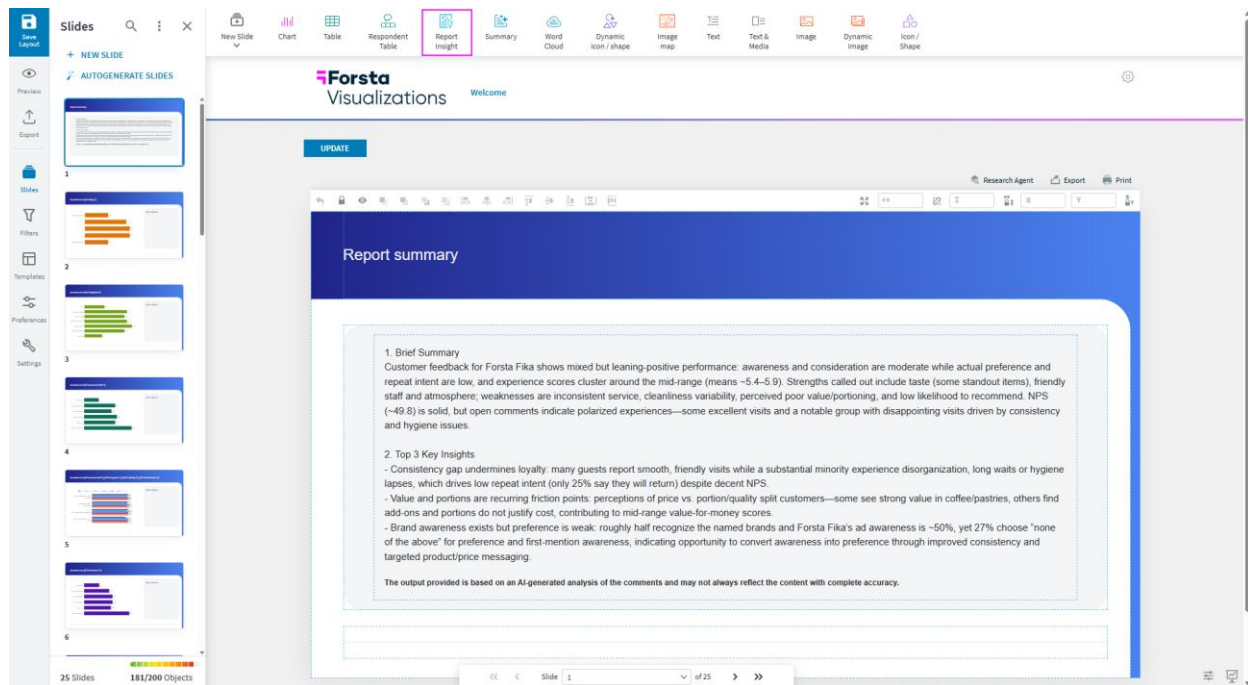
Save Layout

Preview

Export

Slides

Filters

Templates

Preferences

Settings

Slides

+ NEW SLIDE

AUTOGENERATE SLIDES

1

2

3

4

5

6

25 Slides

181/200 Objects

New Slide

Chart

Table

Respondent Table

Report Insight

Summary

Word Cloud

Dynamic icon / shape

Image map

Text

Text & Media

Image

Dynamic Image

Icon / Shape

Forsta Visualizations

Welcome

UPDATE

Research Agent

Export

Print

Report summary

1. Brief Summary
Customer feedback for Forsta Fika shows mixed but leaning-positive performance: awareness and consideration are moderate while actual preference and repeat intent are low, and experience scores cluster around the mid-range (means ~5.4–5.9). Strengths called out include taste (some standout items), friendly staff and atmosphere; weaknesses are inconsistent service, cleanliness variability, perceived poor value/portioning, and low likelihood to recommend. NPS (~49.8) is solid, but open comments indicate polarized experiences—some excellent visits and a notable group with disappointing visits driven by consistency and hygiene issues.

2. Top 3 Key Insights
- Consistency gap undermines loyalty: many guests report smooth, friendly visits while a substantial minority experience disorganization, long waits or hygiene lapses, which drives low repeat intent (only 25% say they will return) despite decent NPS.
- Value and portions are recurring friction points: perceptions of price vs. portion/quality split customers—some see strong value in coffee/pastries, others find add-ons and portions do not justify cost, contributing to mid-range value-for-money scores.
- Brand awareness exists but preference is weak: roughly half recognize the named brands and Forsta Fika's ad awareness is ~50%, yet 27% choose "none of the above" for preference and first-mention awareness, indicating opportunity to convert awareness into preference through improved consistency and targeted product/price messaging.

The output provided is based on an AI-generated analysis of the comments and may not always reflect the content with complete accuracy.

Slide 1 of 25